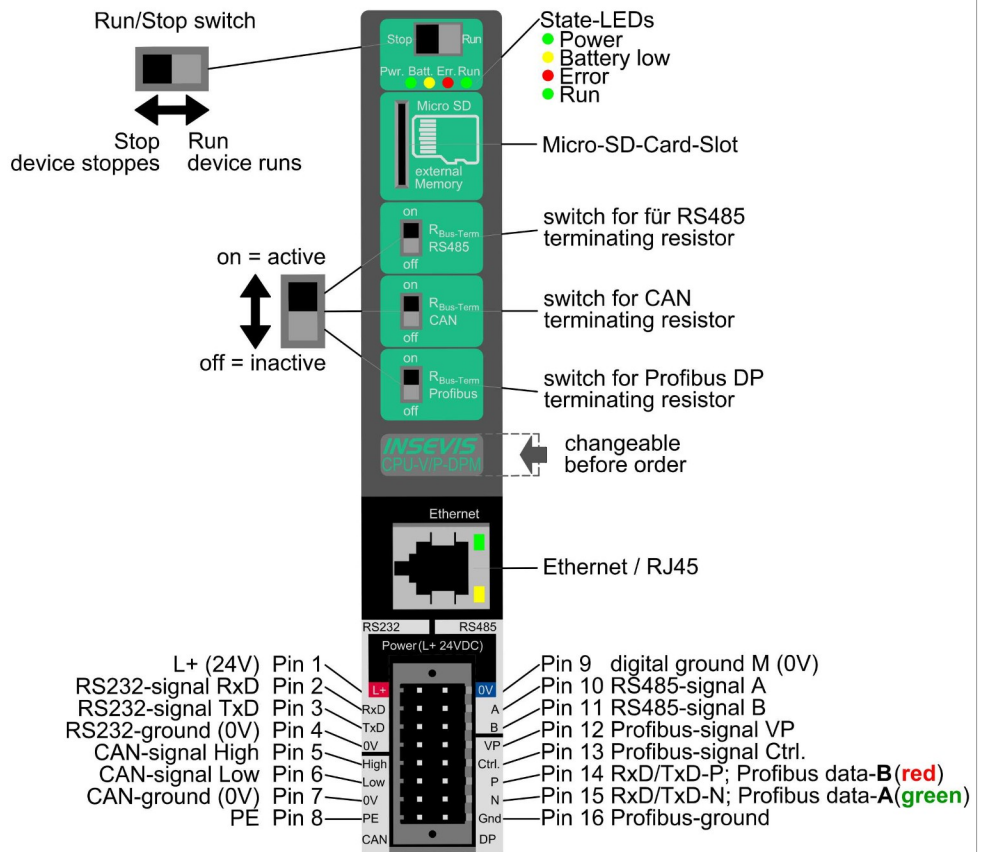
Run/Stop switch

Stop device stoppes

Run device runs

Stop Run

Pwr. Batt. Err. Run

State-LEDs
Power
Battery low
Error
Run

Micro SD

external Memory

Micro-SD-Card-Slot

on = active

off = inactive

on
$R_{Bus-Term}$
RS485
off

switch for für RS485 terminating resistor

on
$R_{Bus-Term}$
CAN
off

switch for CAN terminating resistor

on
$R_{Bus-Term}$
Profibus
off

switch for Profibus DP terminating resistor

INSEVIS
CPU-V/P-DPM

changeable before order

Ethernet

Ethernet / RJ45

RS232 RS485

Power (L+ 24VDC)

L+ (24V) Pin 1
RS232-signal RxD Pin 2
RS232-signal TxD Pin 3
RS232-ground (0V) Pin 4
CAN-signal High Pin 5
CAN-signal Low Pin 6
CAN-ground (0V) Pin 7
PE Pin 8

L+
RxD
TxD
0V
High
Low
0V
PE
CAN

0V
A
B
VP
Ctrl.
P
N
Gnd
DP

Pin 9 digital ground M (0V)
Pin 10 RS485-signal A
Pin 11 RS485-signal B
Pin 12 Profibus-signal VP
Pin 13 Profibus-signal Ctrl.
Pin 14 RxD/TxD-P; Profibus data-B (red)
Pin 15 RxD/TxD-N; Profibus data-A (green)
Pin 16 Profibus-ground